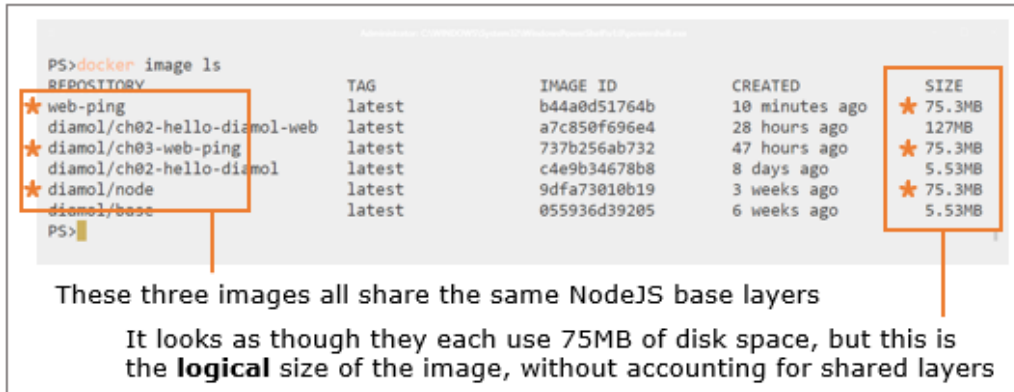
Administrator: C:\WINDOWS\System32\WindowsPowerShell\v1.0\powershell.exe

PS>docker image ls

| REPOSITORY | TAG | IMAGE ID | CREATED | SIZE |
|---|---|---|---|---|
| web-ping | latest | b44a0d51764b | 10 minutes ago | 75.3MB |
| diamol/ch02-hello-diamol-web | latest | a7c850f696e4 | 28 hours ago | 127MB |
| diamol/ch03-web-ping | latest | 737b256ab732 | 47 hours ago | 75.3MB |
| diamol/ch02-hello-diamol | latest | c4e9b34678b8 | 8 days ago | 5.53MB |
| diamol/node | latest | 9dfa73010b19 | 3 weeks ago | 75.3MB |
| diamol/base | latest | 055936d39205 | 6 weeks ago | 5.53MB |

PS>

These three images all share the same NodeJS base layers

It looks as though they each use 75MB of disk space, but this is the **logical** size of the image, without accounting for shared layers